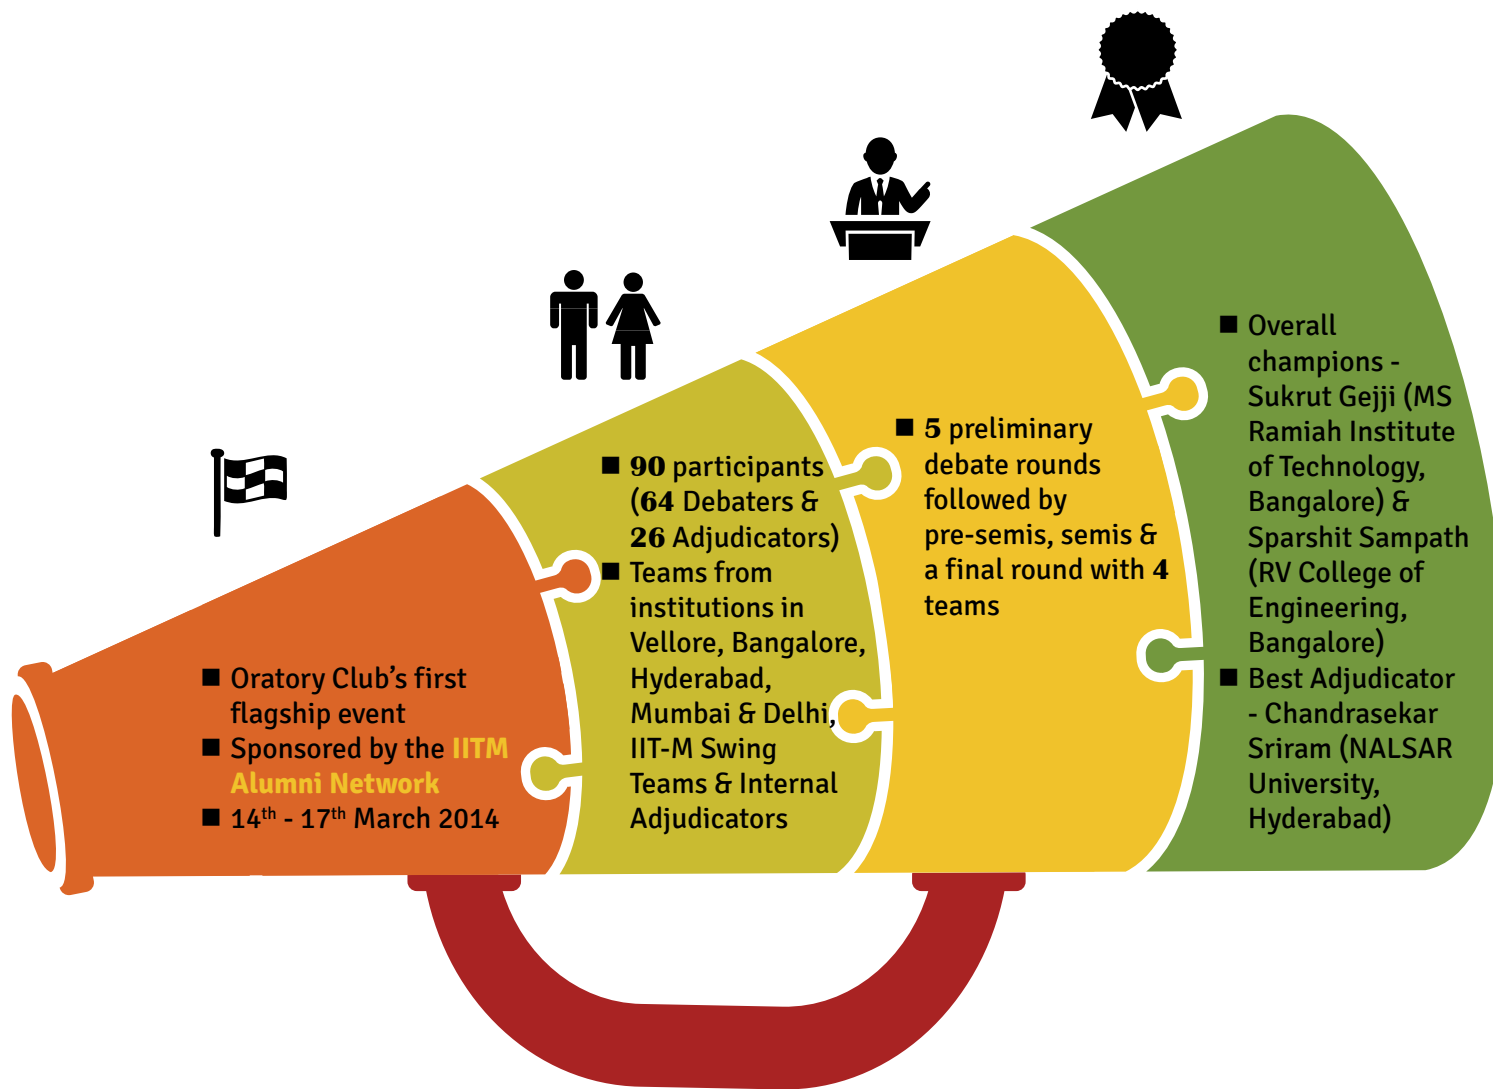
■ Oratory Club's first flagship event
■ Sponsored by the IITM Alumni Network
■ 14$^{th}$ - 17$^{th}$ March 2014

■ 90 participants (64 Debaters & 26 Adjudicators)
■ Teams from institutions in Vellore, Bangalore, Hyderabad, Mumbai & Delhi, IIT-M Swing Teams & Internal Adjudicators

■ 5 preliminary debate rounds followed by pre-semis, semis & a final round with 4 teams

■ Overall champions - Sukrut Gejji (MS Ramiah Institute of Technology, Bangalore) & Sparshit Sampath (RV College of Engineering, Bangalore)
■ Best Adjudicator - Chandrasekar Sriram (NALSAR University, Hyderabad)